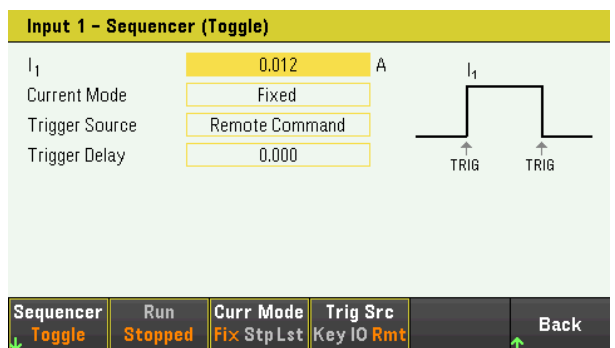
Input 1 – Sequencer (Toggle)

$I_1$ 0.012 A

Current Mode Fixed

Trigger Source Remote Command

Trigger Delay 0.000

$I_1$

TRIG TRIG

Sequencer Toggle | Run Stopped | Curr Mode Fix Stp Lst | Trig Src Key IO Rmt | Back